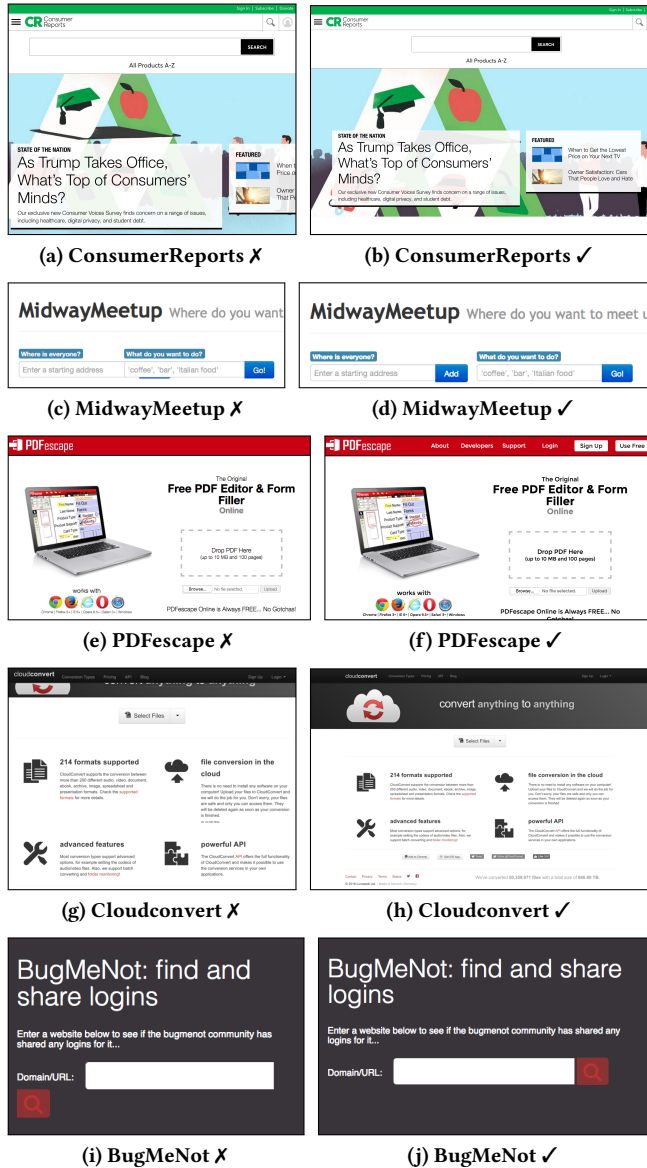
Sign In | Subscribe | Donate

CR Consumer Reports

SEARCH

All Products A-Z

STATE OF THE NATION

As Trump Takes Office, What's Top of Consumers' Minds?

Our exclusive new Consumer Voices Survey finds concern on a range of issues, including healthcare, digital privacy, and student debt.

FEATURED

When to Price on

Owner That Pe

(a) ConsumerReports ✗

Sign In | Subscribe | Donate

CR Consumer Reports

SEARCH

All Products A-Z

STATE OF THE NATION

As Trump Takes Office, What's Top of Consumers' Minds?

Our exclusive new Consumer Voices Survey finds concern on a range of issues, including healthcare, digital privacy, and student debt.

FEATURED

When to Get the Lowest Price on Your Next TV

Owner Satisfaction: Cars That People Love and Hate

(b) ConsumerReports ✓

MidwayMeetup Where do you want

Where is everyone?

Enter a starting address

What do you want to do?

'coffee', 'bar', 'italian food'

Go!

(c) MidwayMeetup ✗

MidwayMeetup Where do you want to meet u

Where is everyone?

Enter a starting address

Add

What do you want to do?

'coffee', 'bar', 'italian food'

Go!

(d) MidwayMeetup ✓

PDFescape

The Original

Free PDF Editor & Form Filler

Online

Drop PDF Here

(up to 10 MB and 100 pages)

Browse... No file selected. Upload

works with

PDFescape Online is Always FREE... No Gotchas!

(e) PDFescape ✗

PDFescape

About Developers Support Login Sign Up Use Free

The Original

Free PDF Editor & Form Filler

Online

Drop PDF Here

(up to 10 MB and 100 pages)

Browse... No file selected. Upload

works with

PDFescape Online is Always FREE... No Gotchas!

(f) PDFescape ✓

cloudconvert Conversion Types Pricing API Blog Sign Up Login

convert anything to anything

Select Files

214 formats supported

file conversion in the cloud

advanced features

powerful API

(g) Cloudconvert ✗

cloudconvert Conversion Types Pricing API Blog Sign Up Login

convert anything to anything

Select Files

214 formats supported

file conversion in the cloud

advanced features

powerful API

(h) Cloudconvert ✓

BugMeNot: find and share logins

Enter a website below to see if the bugmenot community has shared any logins for it...

Domain/URL:

(i) BugMeNot ✗

BugMeNot: find and share logins

Enter a website below to see if the bugmenot community has shared any logins for it...

Domain/URL:

(j) BugMeNot ✓